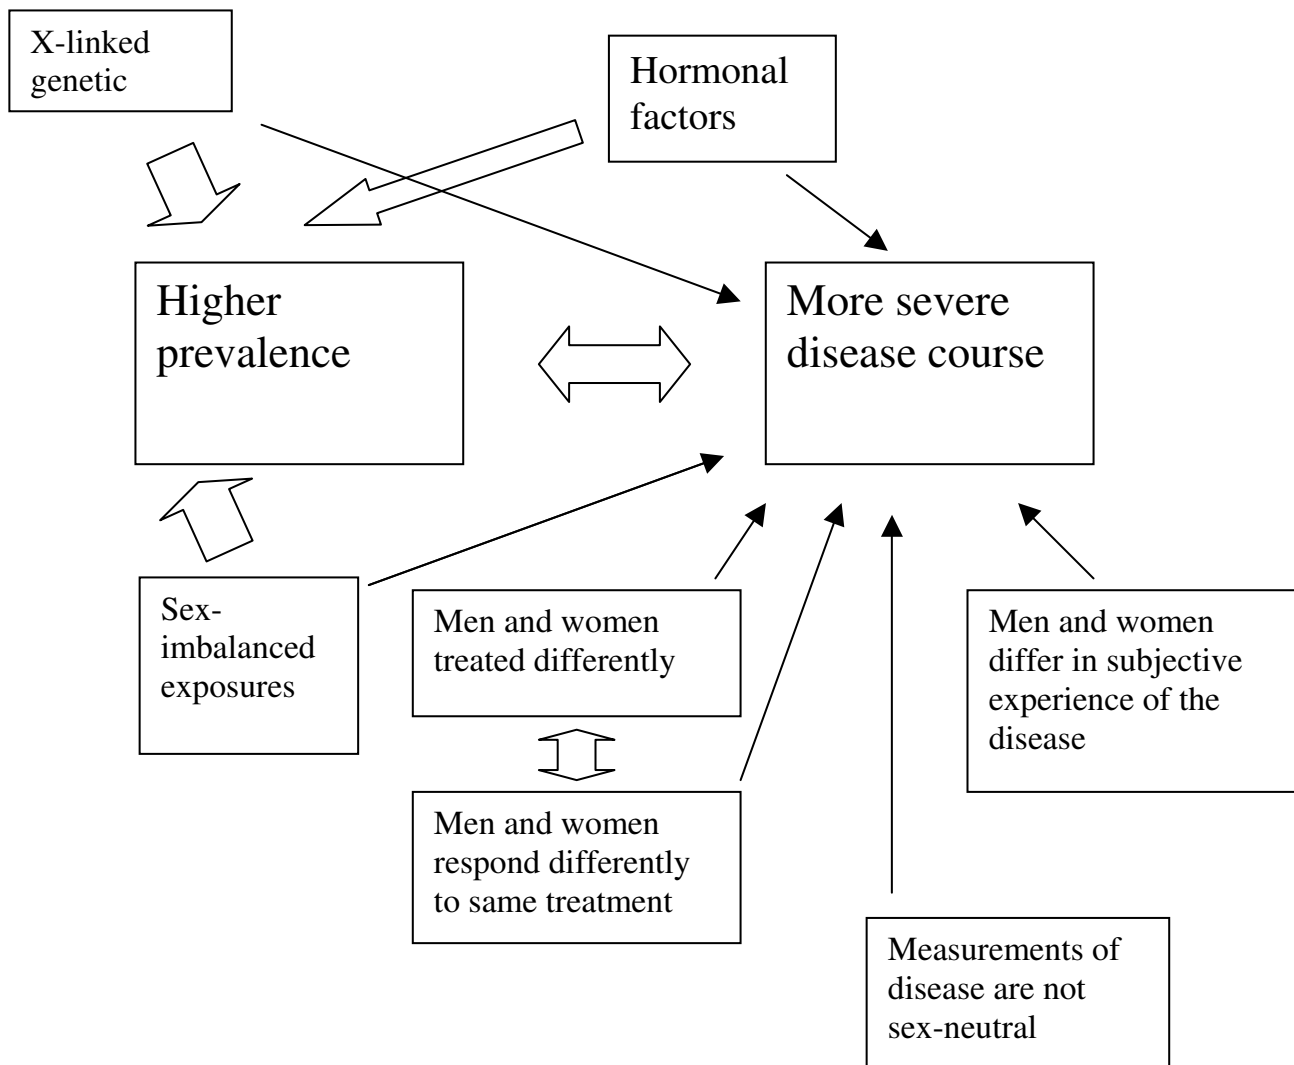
X-linked genetic

Hormonal factors

Higher prevalence

More severe disease course

Sex-imbalanced exposures

Men and women treated differently

Men and women respond differently to same treatment

Men and women differ in subjective experience of the disease

Measurements of disease are not sex-neutral